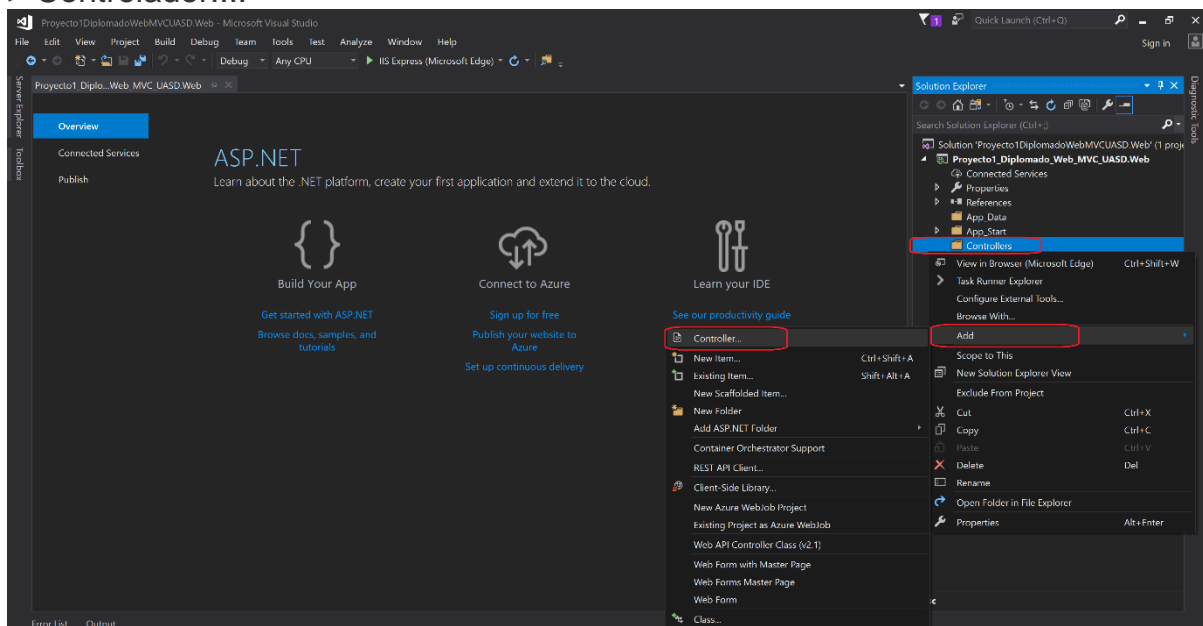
Controladorm...

Proyecto1DiplomadoWebMVCUASD.Web - Microsoft Visual Studio
Quick Launch (Ctrl+Q)
File Edit View Project Build Debug Team Tools Test Analyze Window Help
Sign in
Debug Any CPU IIS Express (Microsoft Edge)
Server Explorer Toolbox
Proyecto1_Diplo...Web_MVC_UASD.Web
Overview
Connected Services
Publish
ASP.NET
Learn about the .NET platform, create your first application and extend it to the cloud.
Build Your App
Get started with ASP.NET
Browse docs, samples, and tutorials
Connect to Azure
Sign up for free
Publish your website to Azure
Set up continuous delivery
Learn your IDE
See our productivity guide
Controller...
New Item... Ctrl+Shift+A
Existing Item... Shift+Alt+A
New Scaffolded Item...
New Folder
Add ASP.NET Folder
Container Orchestrator Support
REST API Client...
Client-Side Library...
New Azure WebJob Project
Existing Project as Azure WebJob
Web API Controller Class (v2.1)
Web Form with Master Page
Web Forms Master Page
Web Form
Class...
Error List Output
Solution Explorer
Search Solution Explorer (Ctrl+;)
Solution 'Proyecto1DiplomadoWebMVCUASD.Web' (1 proj
Proyecto1_Diplomado_Web_MVC_UASD.Web
Connected Services
Properties
References
App_Data
App_Start
Controllers
View in Browser (Microsoft Edge) Ctrl+Shift+W
Task Runner Explorer
Configure External Tools...
Browse With...
Add
Scope to This
New Solution Explorer View
Exclude From Project
Cut Ctrl+X
Copy Ctrl+C
Paste Ctrl+V
Delete Del
Rename
Open Folder in File Explorer
Properties Alt+Enter
Diagnostic Tools